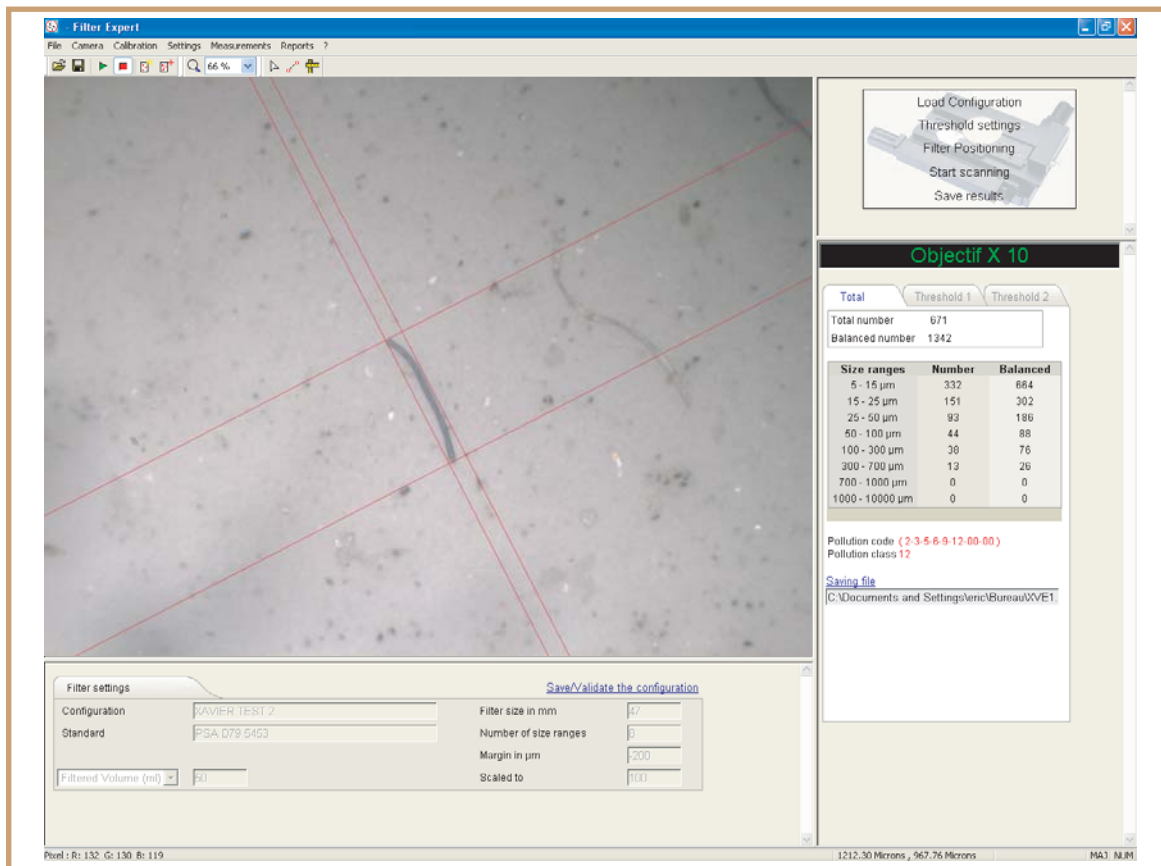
Filter Expert

File Camera Calibration Settings Measurements Reports ?

66 %

Load Configuration
Threshold settings
Filter Positioning
Start scanning
Save results

Objectif X 10

Total | Threshold 1 | Threshold 2

Total number 671
Balanced number 1342

| Size ranges | Number | Balanced |
|---|---|---|
| 5 - 15 µm | 332 | 664 |
| 15 - 25 µm | 151 | 302 |
| 25 - 50 µm | 93 | 186 |
| 50 - 100 µm | 44 | 88 |
| 100 - 300 µm | 38 | 76 |
| 300 - 700 µm | 13 | 26 |
| 700 - 1000 µm | 0 | 0 |
| 1000 - 10000 µm | 0 | 0 |

Pollution code ( 2-3-5-6-9-12-00-00 )
Pollution class 12

Saving file
C:\Documents and Settings\eric\Bureau\XVE1

Filter settings

Save/Validate the configuration

Configuration XAVIER TEST 2
Standard PSA D79 5453
Filtered Volume (ml) 50
Filter size in mm 47
Number of size ranges 8
Margin in µm -200
Scaled to 100

Pixel : R: 132 G: 130 B: 119
1212.30 Microns , 967.76 Microns
MAJ NUM